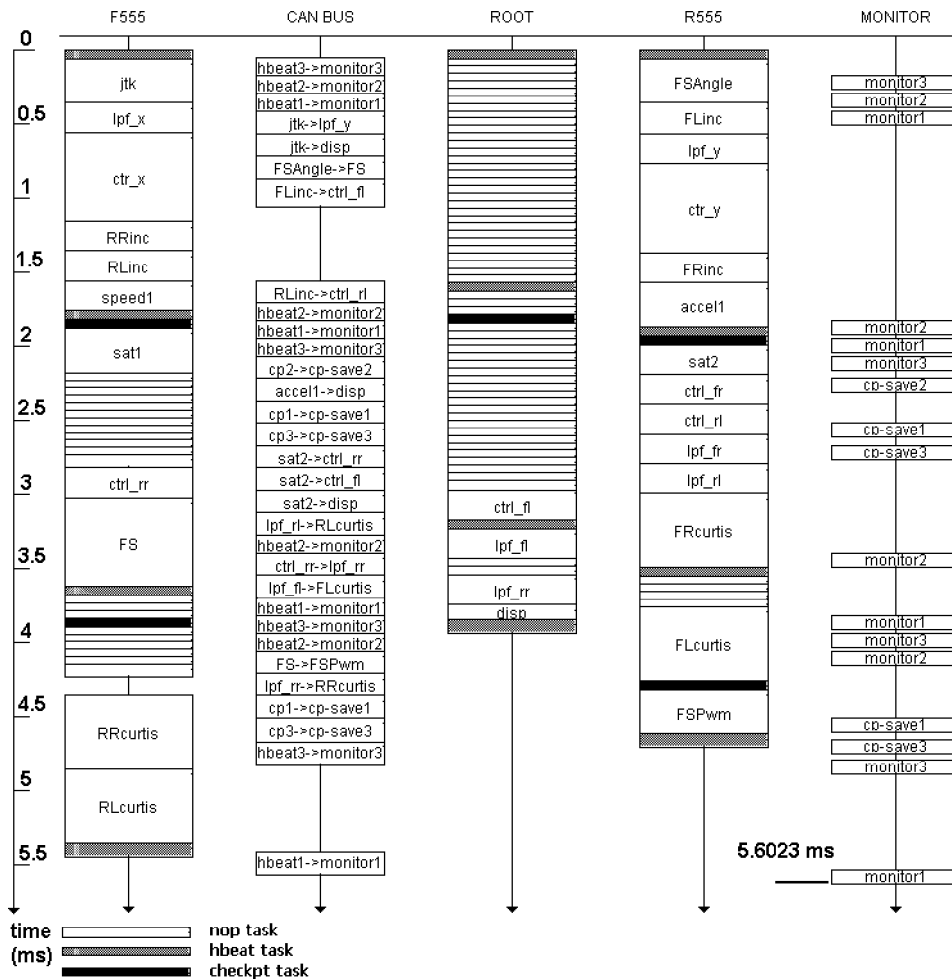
F555
CAN BUS
ROOT
R555
MONITOR

0
0.5
1
1.5
2
2.5
3
3.5
4
4.5
5
5.5

jtk
lpf_x
ctr_x
RRinc
RLinc
speed1
sat1
ctrl_rr
FS
RRcurtis
RLcurtis

hbeat3->monitor3
hbeat2->monitor2
hbeat1->monitor1
jtk->lpf_y
jtk->disp
FSAngle->FS
FLinc->ctrl_fl
RLinc->ctrl_rl
hbeat2->monitor2
hbeat1->monitor1
hbeat3->monitor3
cp2->cp-save2
accel1->disp
cp1->cp-save1
cp3->cp-save3
sat2->ctrl_rr
sat2->ctrl_fl
sat2->disp
lpf_rl->RLcurtis
hbeat2->monitor2
ctrl_rr->lpf_rr
lpf_fl->FLcurtis
hbeat1->monitor1
hbeat3->monitor3
hbeat2->monitor2
FS->FSPwm
lpf_rr->RRcurtis
cp1->cp-save1
cp3->cp-save3
hbeat3->monitor3
hbeat1->monitor1

ctrl_fl
lpf_fl
lpf_rr
disp

FSAngle
FLinc
lpf_y
ctr_y
FRinc
accel1
sat2
ctrl_fr
ctrl_rl
lpf_fr
lpf_rl
FRcurtis
FLcurtis
FSPwm

monitor3
monitor2
monitor1
monitor2
monitor1
monitor3
cp-save2
cp-save1
cp-save3
monitor2
monitor1
monitor3
monitor2
cp-save1
cp-save3
monitor3
monitor1

5.6023 ms

time
(ms)
nop task
hbeat task
checkpt task